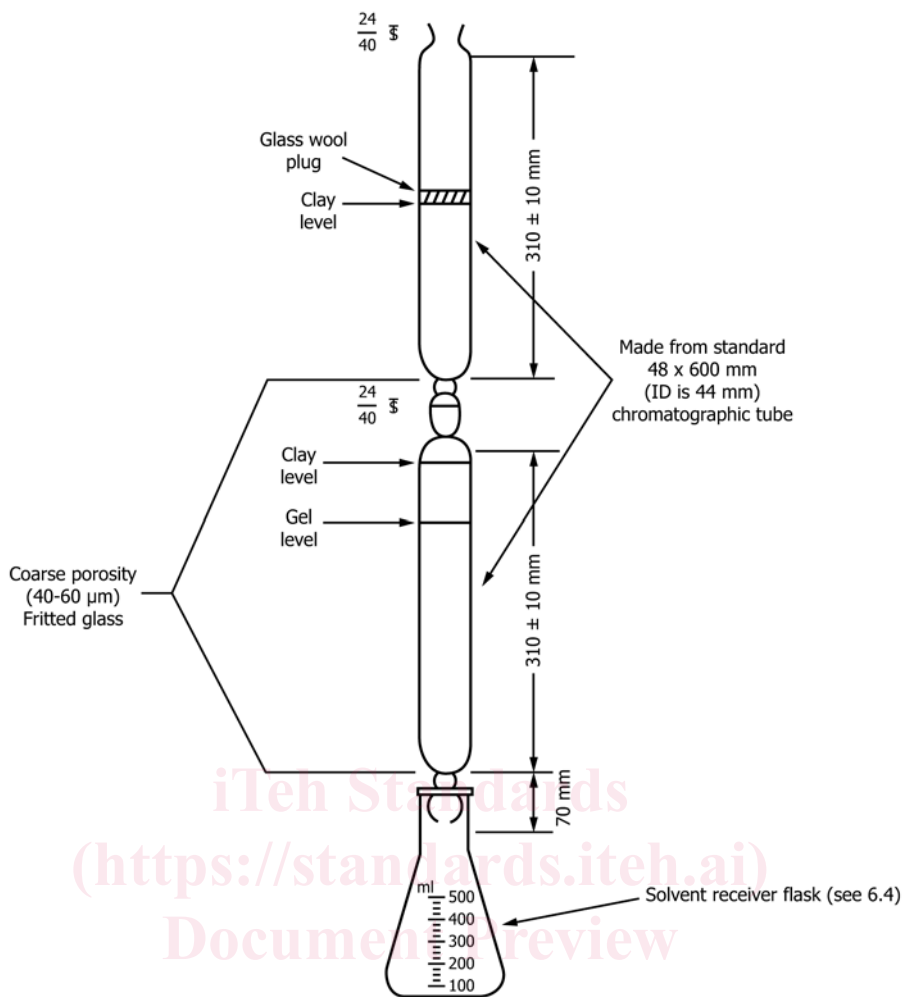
$\frac{24}{40}$ $

Glass wool plug

Clay level

310 ± 10 mm

Made from standard 48 x 600 mm (ID is 44 mm) chromatographic tube

$\frac{24}{40}$ $

Clay level

Gel level

Coarse porosity (40-60 µm) Fritted glass

310 ± 10 mm

70 mm

iTeh Standards
(https://standards.iteh.ai)
Document Preview

ml
500
400
300
200
100

Solvent receiver flask (see 6.4)